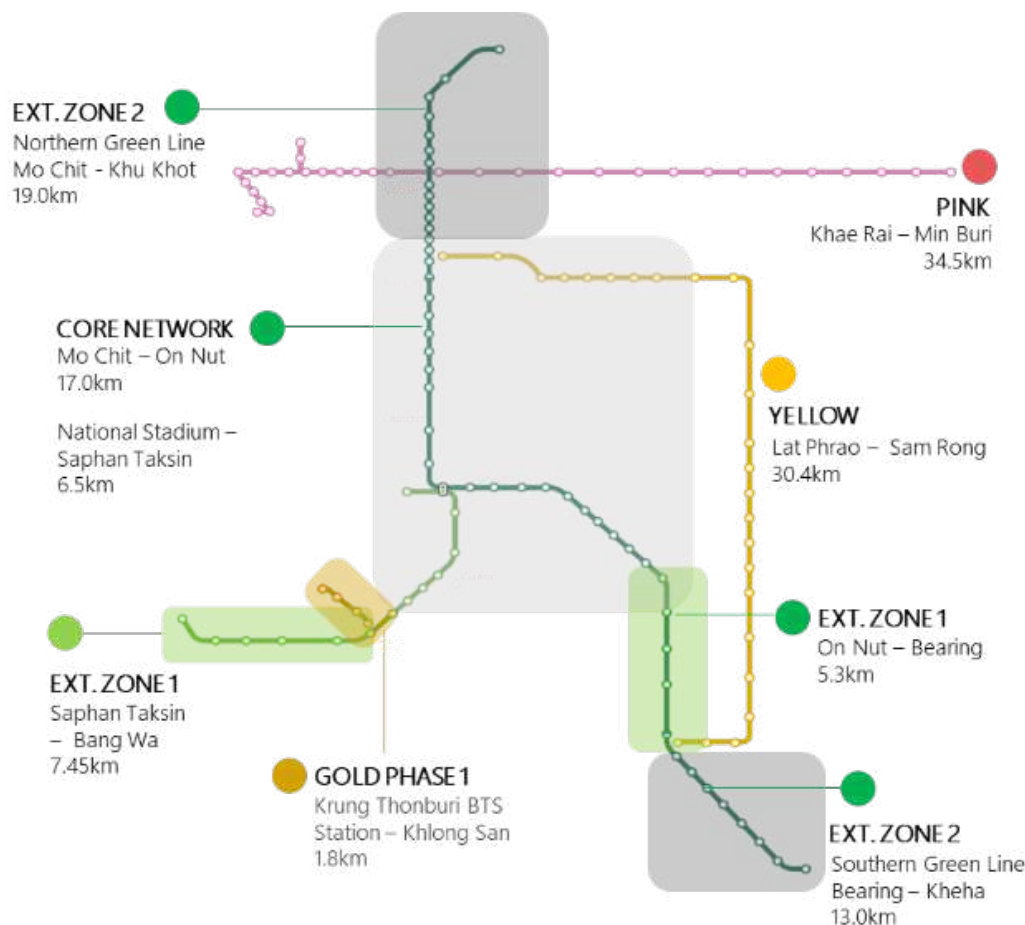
EXT. ZONE 2
Northern Green Line
Mo Chit - Khu Khot
19.0km

PINK
Khae Rai – Min Buri
34.5km

CORE NETWORK
Mo Chit – On Nut
17.0km

National Stadium – Saphan Taksin
6.5km

YELLOW
Lat Phrao – Sam Rong
30.4km

EXT. ZONE 1
On Nut – Bearing
5.3km

EXT. ZONE 1
Saphan Taksin – Bang Wa
7.45km

GOLD PHASE 1
Krung Thonburi BTS Station – Khlong San
1.8km

EXT. ZONE 2
Southern Green Line
Bearing – Kheha
13.0km